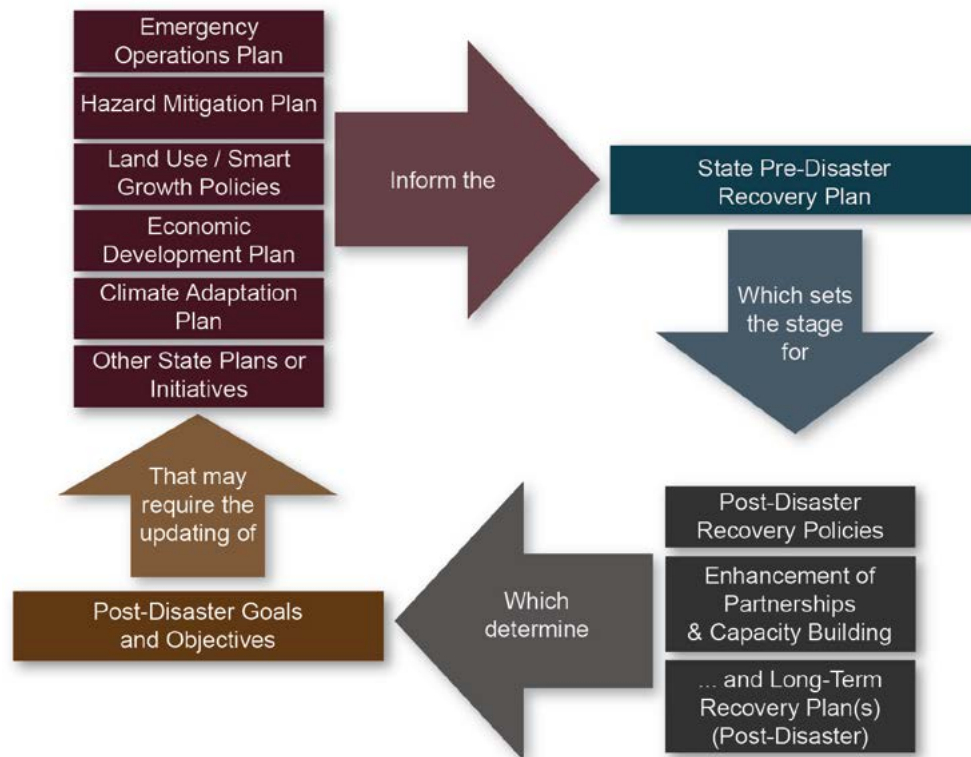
Emergency Operations Plan

Hazard Mitigation Plan

Land Use / Smart Growth Policies

Economic Development Plan

Climate Adaptation Plan

Other State Plans or Initiatives

Inform the

State Pre-Disaster Recovery Plan

Which sets the stage for

Post-Disaster Recovery Policies

Enhancement of Partnerships & Capacity Building

... and Long-Term Recovery Plan(s) (Post-Disaster)

Which determine

Post-Disaster Goals and Objectives

That may require the updating of